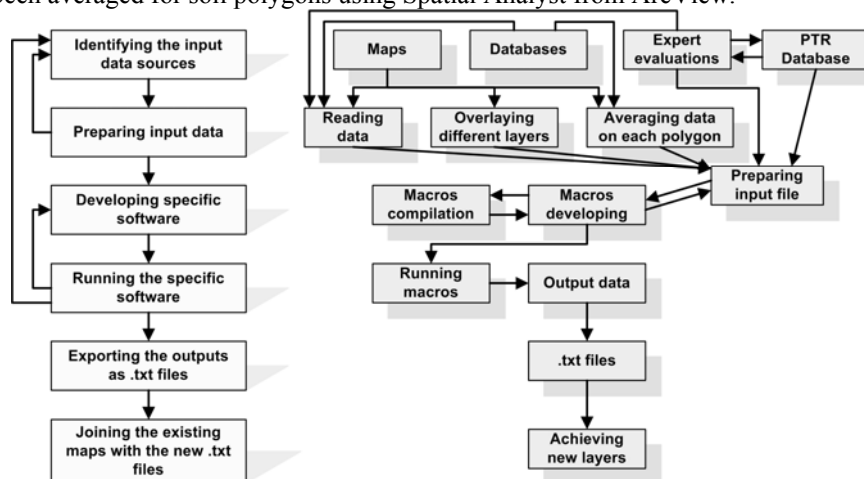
been averaged for soil polygons using Spatial Analyst from ArcView.

Identifying the input data sources

Preparing input data

Developing specific software

Running the specific software

Exporting the outputs as .txt files

Joining the existing maps with the new .txt files

Maps

Databases

Expert evaluations

PTR Database

Reading data

Overlaying different layers

Averaging data on each polygon

Preparing input file

Macros compilation

Macros developing

Running macros

Output data

.txt files

Achieving new layers